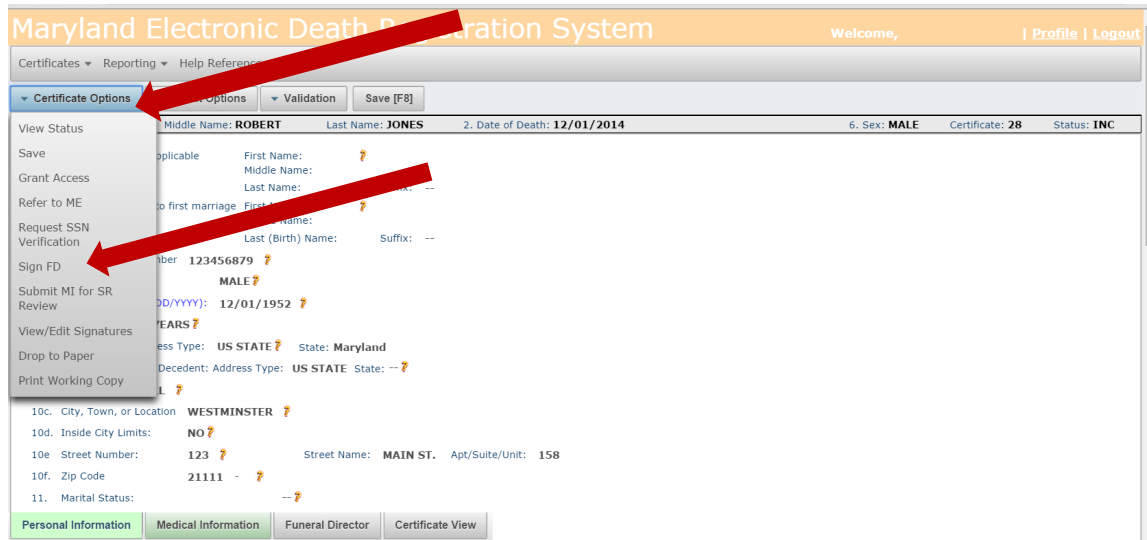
Maryland Electronic Death R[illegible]tration System

Welcome,

| Profile | Logout

Certificates ▾ Reporting ▾ Help Reference

▾ Certificate Options

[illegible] Options

▾ Validation

Save [F8]

View Status

Save

Grant Access

Refer to ME

Request SSN Verification

Sign FD

Submit MI for SR Review

View/Edit Signatures

Drop to Paper

Print Working Copy

Middle Name: ROBERT Last Name: JONES 2. Date of Death: 12/01/2014 6. Sex: MALE Certificate: 28 Status: INC

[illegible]pplicable First Name: ?
Middle Name:
Last Name: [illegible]ix: --

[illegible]to first marriage First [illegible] ?
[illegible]Name:
Last (Birth) Name: Suffix: --

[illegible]mber 123456879 ?

MALE ?

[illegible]DD/YYYY): 12/01/1952 ?

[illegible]YEARS ?

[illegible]ess Type: US STATE ? State: Maryland

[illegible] Decedent: Address Type: US STATE State: -- ?

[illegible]L ?

10c. City, Town, or Location WESTMINSTER ?

10d. Inside City Limits: NO ?

10e Street Number: 123 ? Street Name: MAIN ST. Apt/Suite/Unit: 158

10f. Zip Code 21111 - ?

11. Marital Status: -- ?

Personal Information | Medical Information | Funeral Director | Certificate View